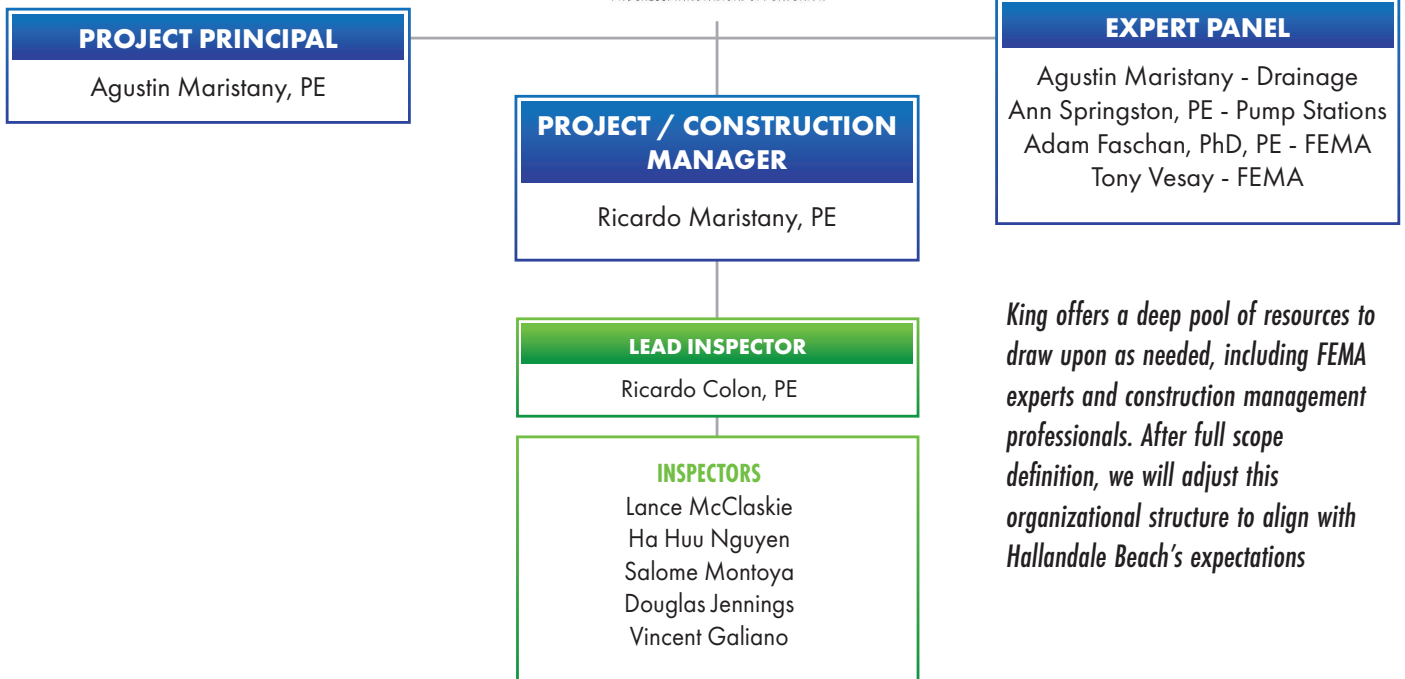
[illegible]

PROJECT PRINCIPAL

Agustin Maristany, PE

EXPERT PANEL

Agustin Maristany - Drainage
Ann Springston, PE - Pump Stations
Adam Faschan, PhD, PE - FEMA
Tony Vesay - FEMA

PROJECT / CONSTRUCTION MANAGER

Ricardo Maristany, PE

LEAD INSPECTOR

Ricardo Colon, PE

INSPECTORS
Lance McClaskie
Ha Huu Nguyen
Salome Montoya
Douglas Jennings
Vincent Galiano

King offers a deep pool of resources to draw upon as needed, including FEMA experts and construction management professionals. After full scope definition, we will adjust this organizational structure to align with Hallandale Beach's expectations